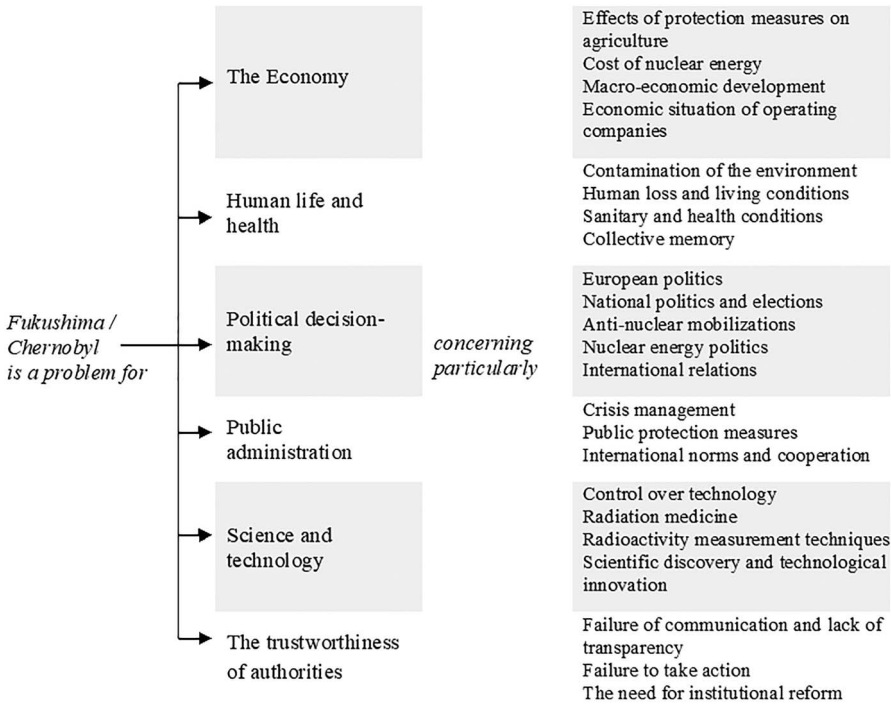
Fukushima / Chernobyl is a problem for

The Economy

Effects of protection measures on agriculture
Cost of nuclear energy
Macro-economic development
Economic situation of operating companies

Human life and health

Contamination of the environment
Human loss and living conditions
Sanitary and health conditions
Collective memory

Political decision-making

concerning particularly

European politics
National politics and elections
Anti-nuclear mobilizations
Nuclear energy politics
International relations

Public administration

Crisis management
Public protection measures
International norms and cooperation

Science and technology

Control over technology
Radiation medicine
Radioactivity measurement techniques
Scientific discovery and technological innovation

The trustworthiness of authorities

Failure of communication and lack of transparency
Failure to take action
The need for institutional reform